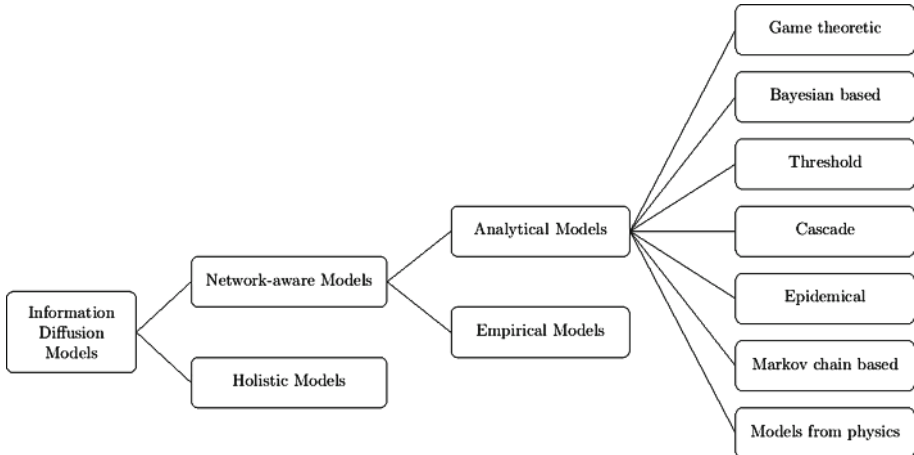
Information Diffusion Models

Network-aware Models

Holistic Models

Analytical Models

Empirical Models

Game theoretic

Bayesian based

Threshold

Cascade

Epidemical

Markov chain based

Models from physics